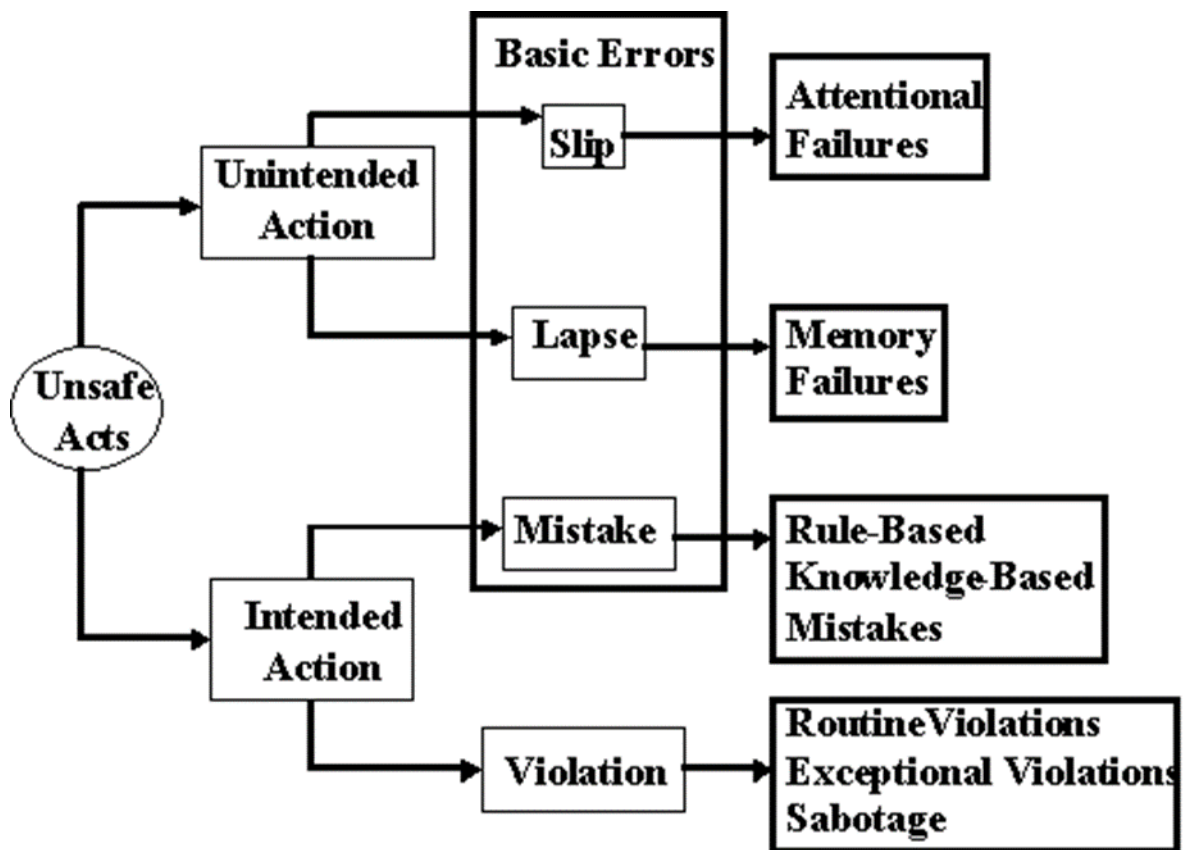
Basic Errors

Unsafe Acts

Unintended Action

Intended Action

Slip

Lapse

Mistake

Violation

Attentional Failures

Memory Failures

Rule-Based
Knowledge-Based
Mistakes

RoutineViolations
Exceptional Violations
Sabotage